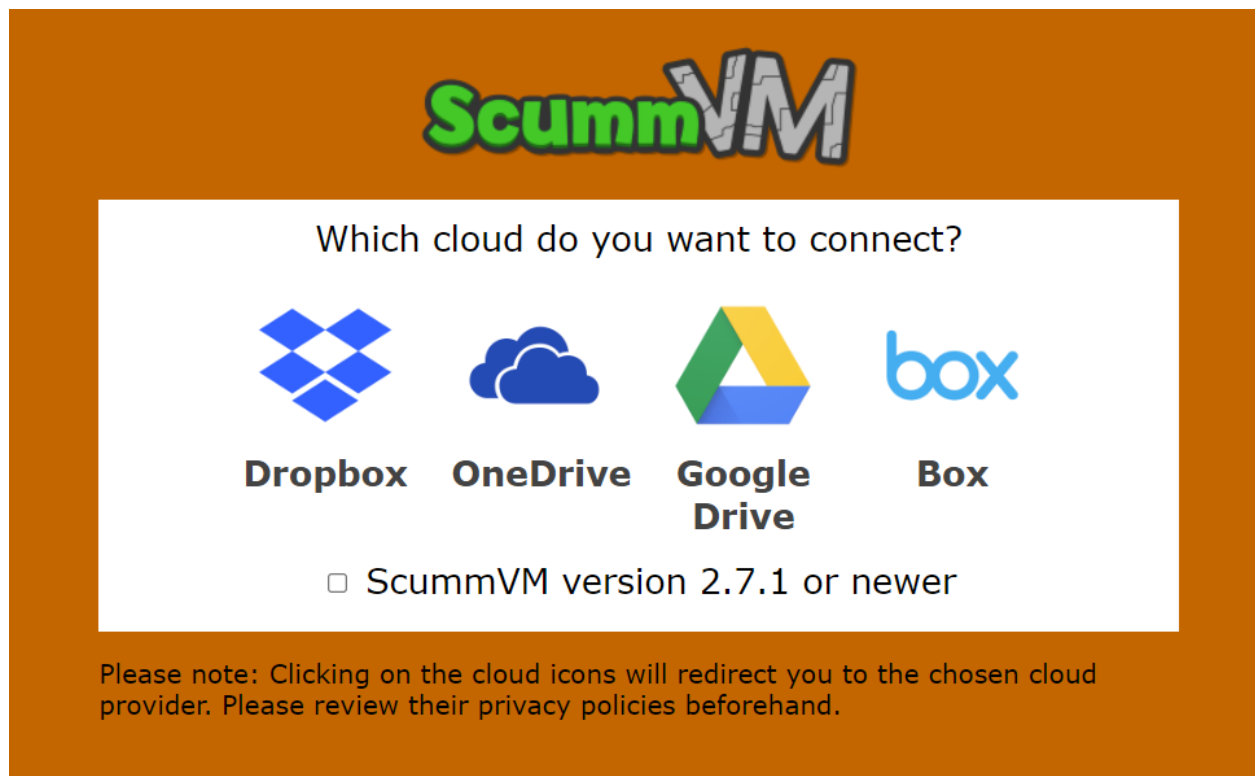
ScummVM

Which cloud do you want to connect?

box

Dropbox OneDrive Google Drive Box

ScummVM version 2.7.1 or newer

Please note: Clicking on the cloud icons will redirect you to the chosen cloud provider. Please review their privacy policies beforehand.